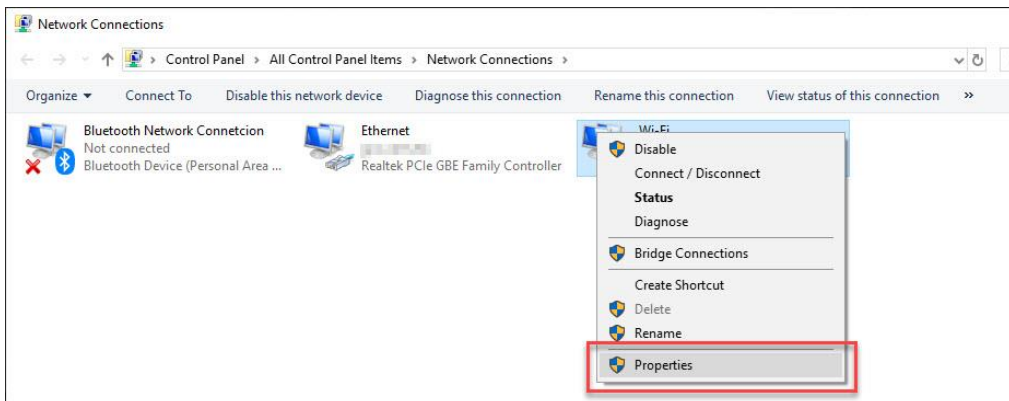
Network Connections

Control Panel › All Control Panel Items › Network Connections ›

Organize ▾ Connect To Disable this network device Diagnose this connection Rename this connection View status of this connection »

Bluetooth Network Connetcion
Not connected
Bluetooth Device (Personal Area ...

Ethernet
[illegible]
Realtek PCIe GBE Family Controller

Wi-Fi

Disable
Connect / Disconnect
Status
Diagnose
Bridge Connections
Create Shortcut
Delete
Rename
Properties